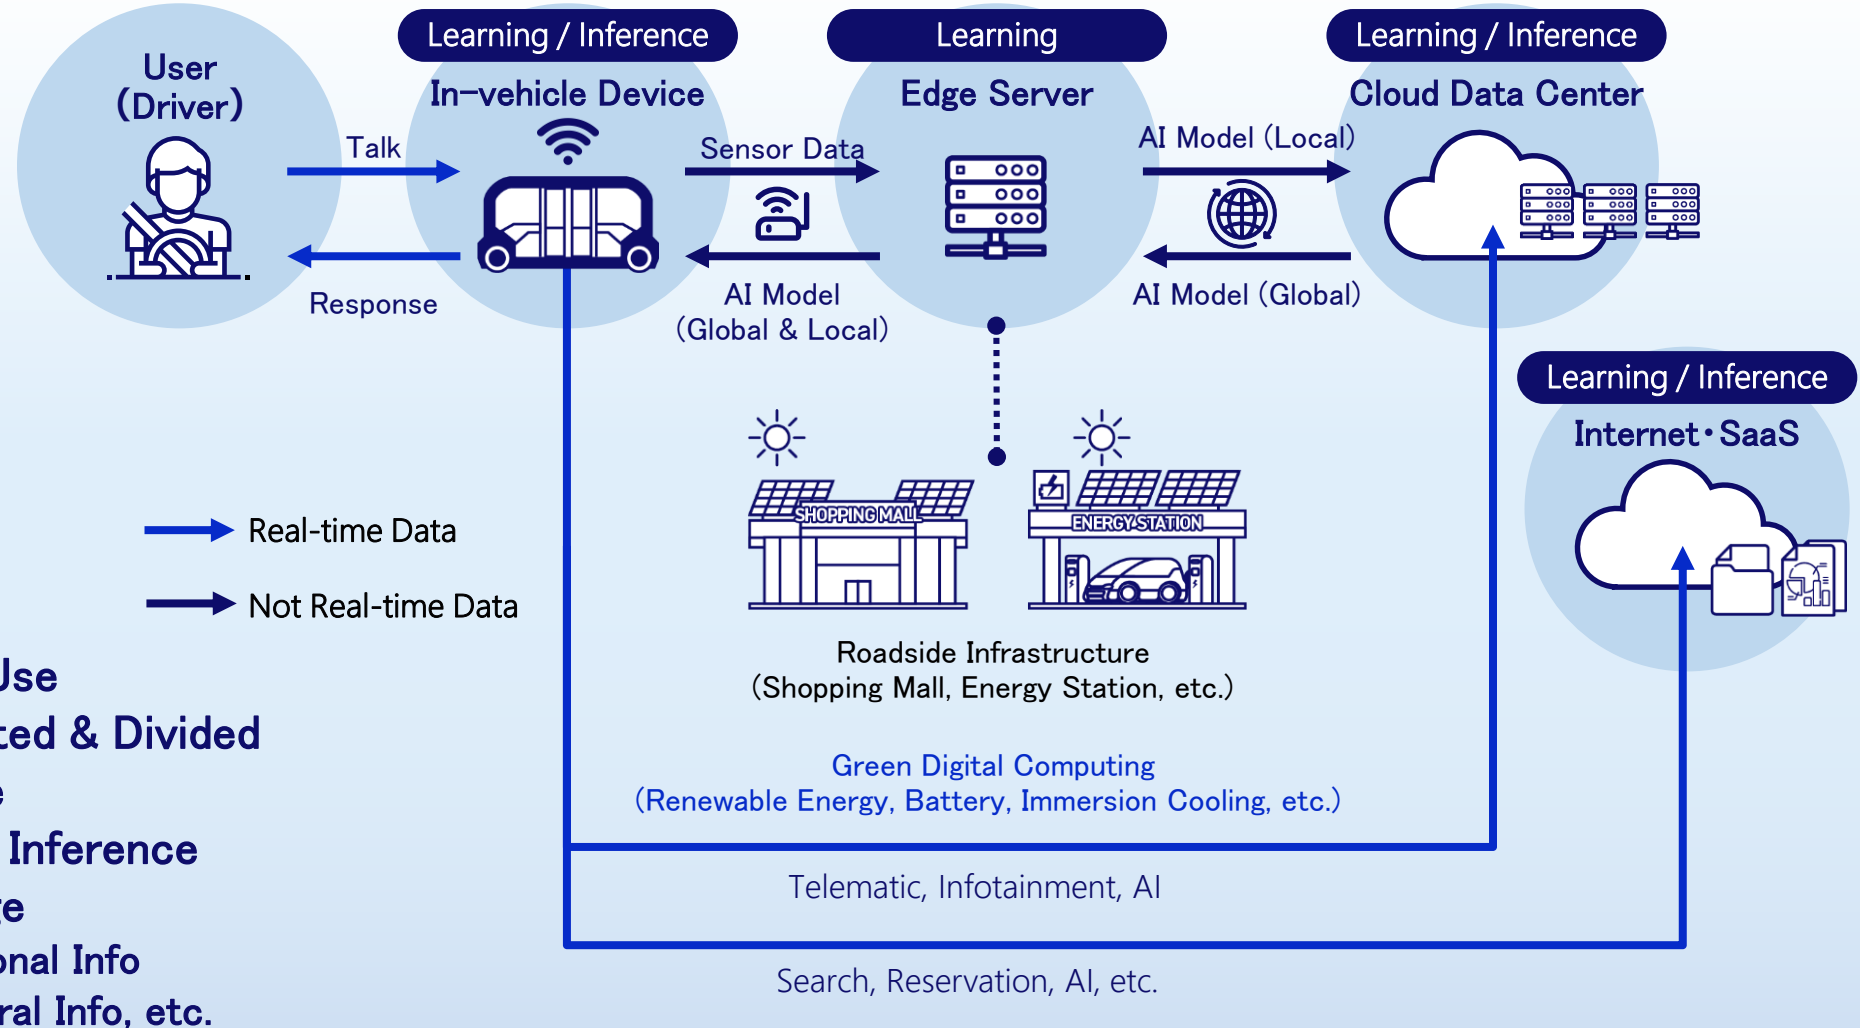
User (Driver)

Learning / Inference
In-vehicle Device

Learning
Edge Server

Learning / Inference
Cloud Data Center

Talk

Response

Sensor Data

AI Model (Global & Local)

AI Model (Local)

AI Model (Global)

Learning / Inference
Internet・SaaS

Real-time Data

Not Real-time Data

SHOPPING MALL

ENERGY STATION

Roadside Infrastructure
(Shopping Mall, Energy Station, etc.)

Green Digital Computing
(Renewable Energy, Battery, Immersion Cooling, etc.)

Telematic, Infotainment, AI

Search, Reservation, AI, etc.

Jse
ted & Divided
e
Inference
te
onal Info
ral Info, etc.